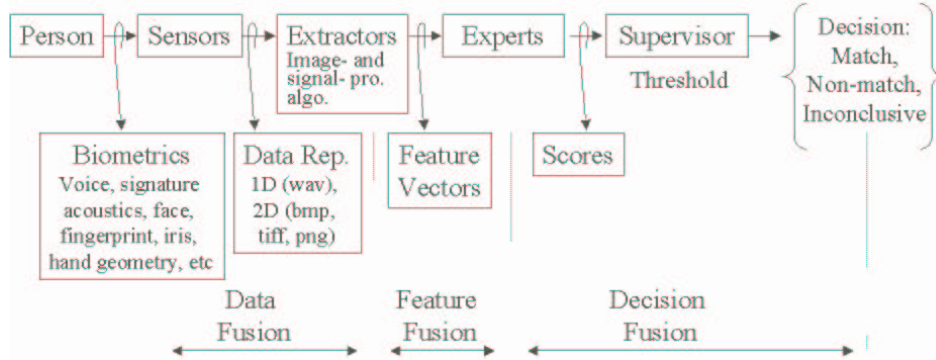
Person

Sensors

Extractors
Image- and signal- pro. algo.

Experts

Supervisor
Threshold

Decision: Match, Non-match, Inconclusive

Biometrics
Voice, signature acoustics, face, fingerprint, iris, hand geometry, etc

Data Rep.
1D (wav), 2D (bmp, tiff, png)

Feature Vectors

Scores

Data Fusion

Feature Fusion

Decision Fusion